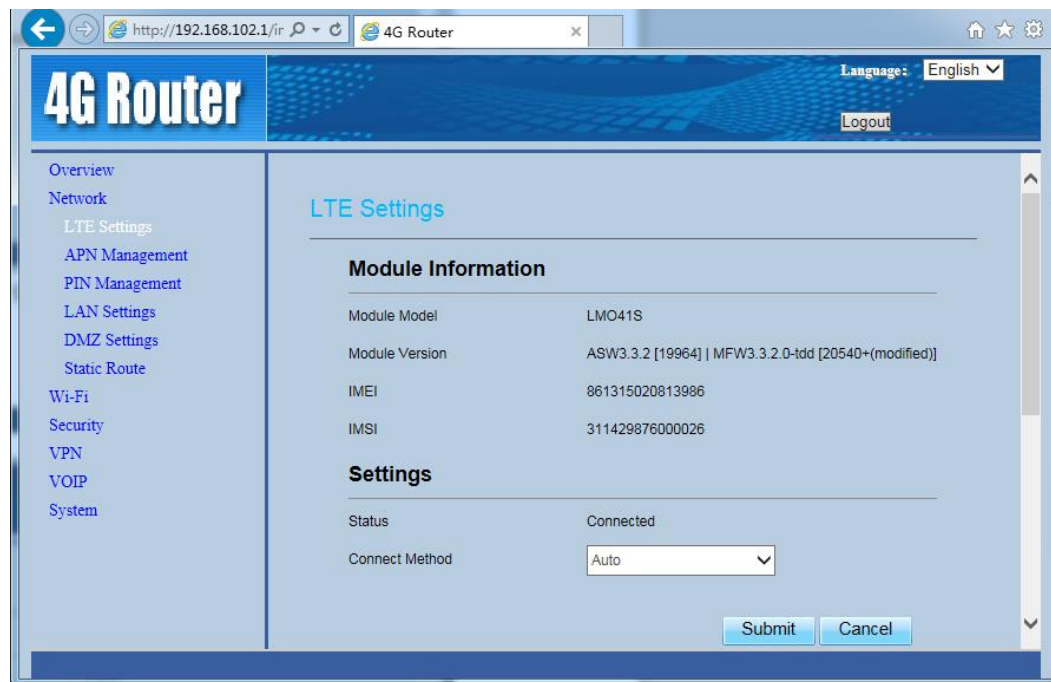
http://192.168.102.1/ir
4G Router

4G Router

Language: English

Logout

Overview
Network
LTE Settings
APN Management
PIN Management
LAN Settings
DMZ Settings
Static Route
Wi-Fi
Security
VPN
VOIP
System

LTE Settings

Module Information

| | |
|---|---|
| Module Model | LMO41S |
| Module Version | ASW3.3.2 [19964] \| MFW3.3.2.0-tdd [20540+(modified)] |
| IMEI | 861315020813986 |
| IMSI | 311429876000026 |

Settings

| | |
|---|---|
| Status | Connected |
| Connect Method | Auto |

Submit Cancel